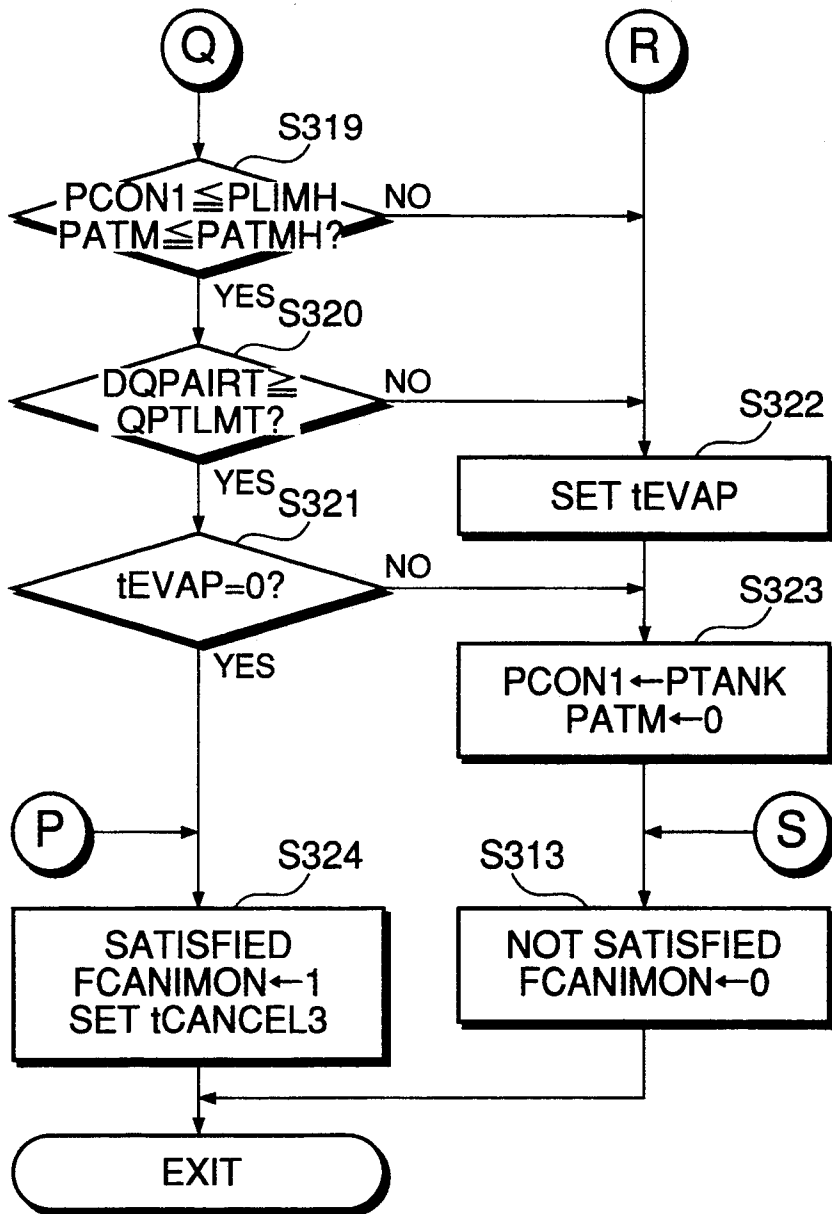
Q

R

S319

PCON1 $\leqq$ PLIMH
PATM $\leqq$ PATMH?

NO

YES

S320

DQPAIRT $\geqq$
QPTLMT?

NO

S322

YES

S321

SET tEVAP

tEVAP=0?

NO

S323

YES

PCON1 $\leftarrow$ PTANK
PATM $\leftarrow$ 0

P

S

S324

S313

SATISFIED
FCANIMON $\leftarrow$ 1
SET tCANCEL3

NOT SATISFIED
FCANIMON $\leftarrow$ 0

EXIT